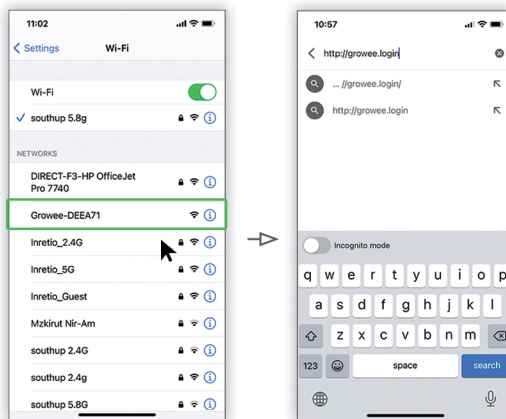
11:02

Settings Wi-Fi

Wi-Fi

southup 5.8g

NETWORKS

DIRECT-F3-HP OfficeJet Pro 7740

Growee-DEEA71

Inretio_2.4G

Inretio_5G

Inretio_Guest

Mzkirut Nir-Am

southup 2.4G

southup 2.4g

southup 5.8G

10:57

http://growee.login

... //growee.login/

http://growee.login

Incognito mode

q w e r t y u i o p

a s d f g h j k l

z x c v b n m

123

space

search